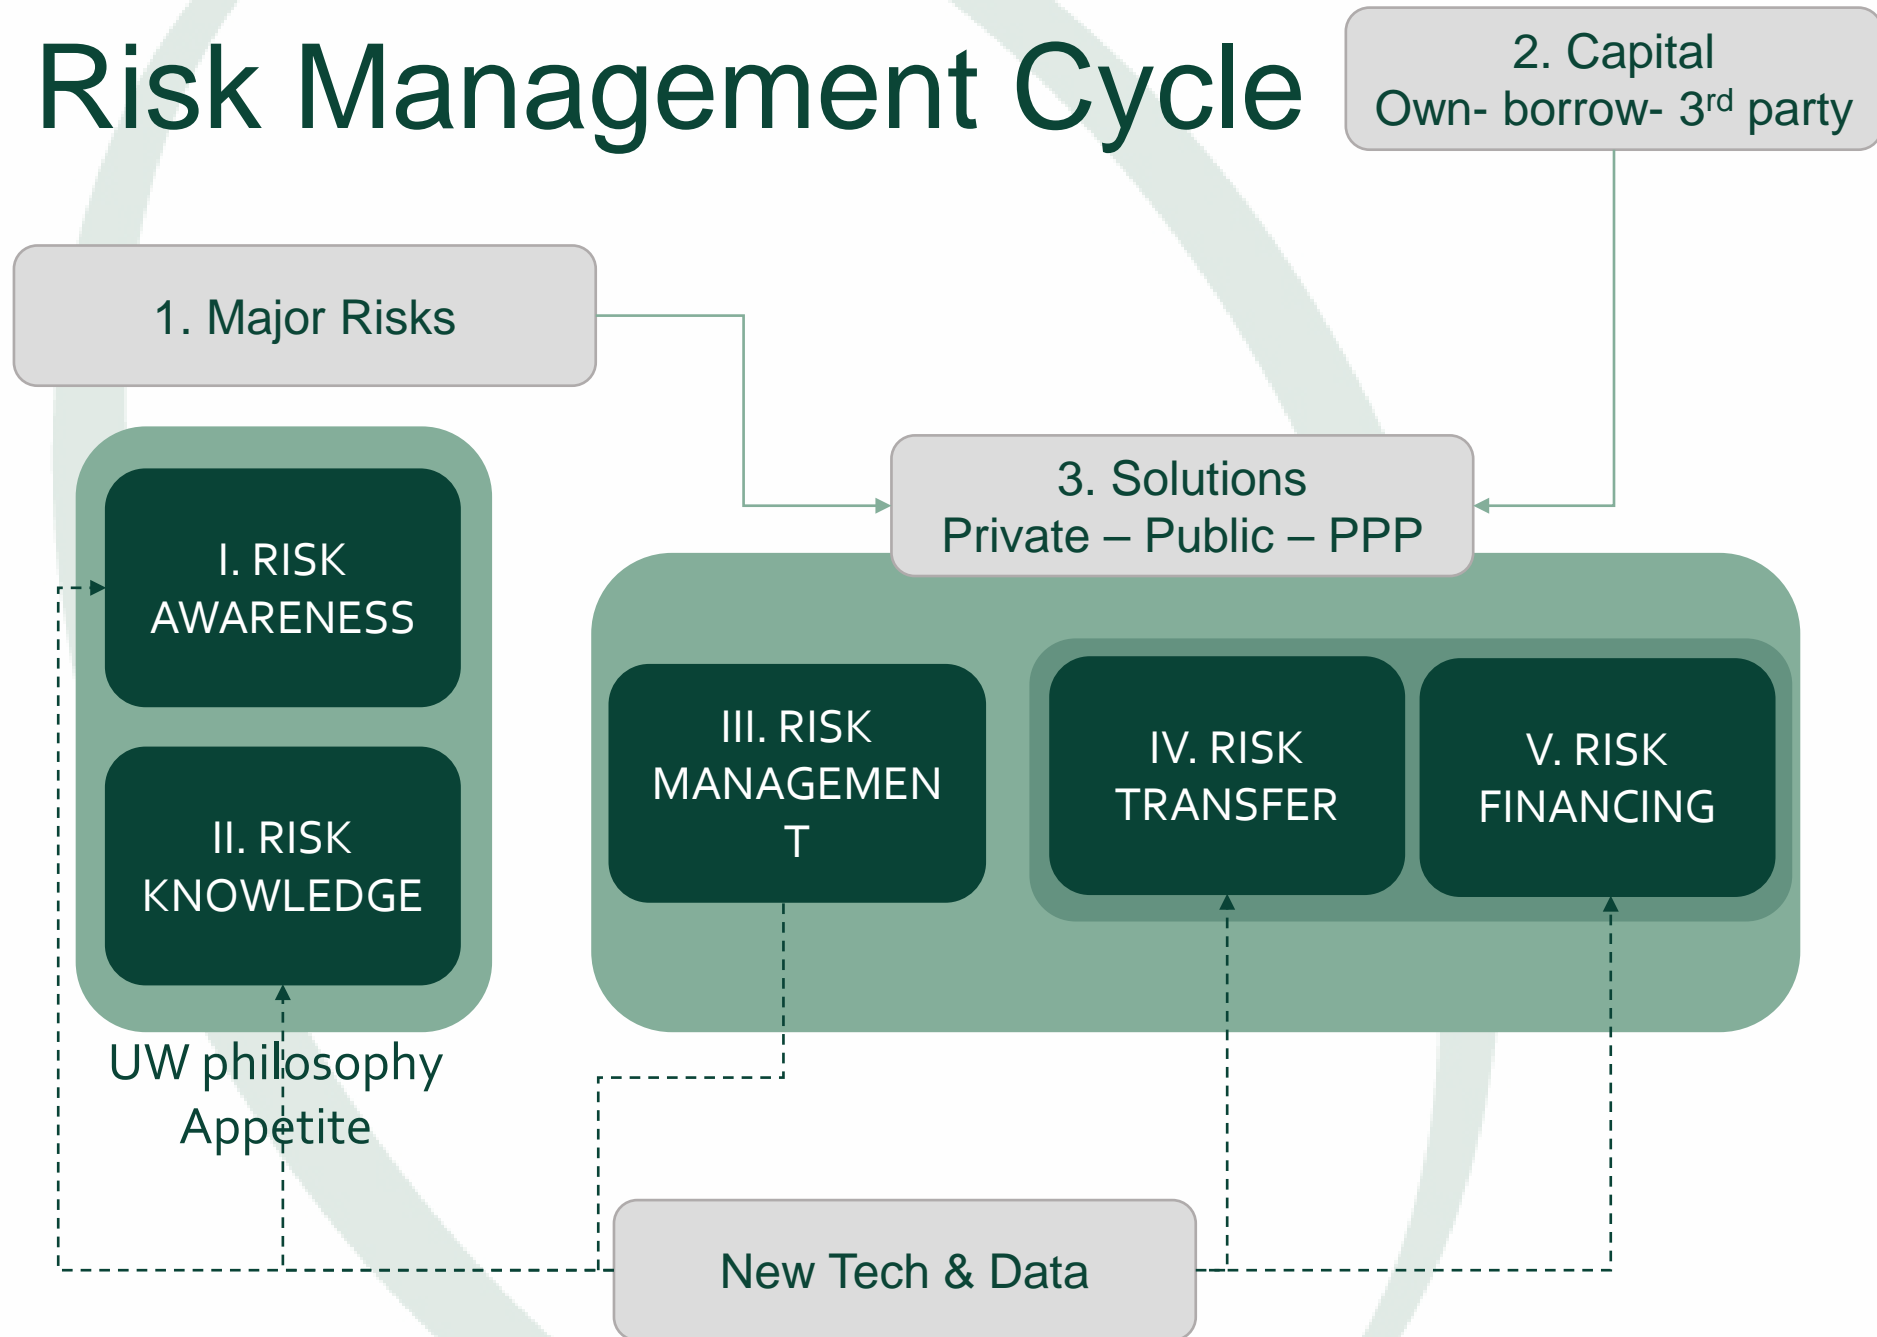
Risk Management Cycle

2. Capital
Own- borrow- 3$^{rd}$ party

1. Major Risks

3. Solutions
Private – Public – PPP

I. RISK AWARENESS

II. RISK KNOWLEDGE

III. RISK MANAGEMEN T

IV. RISK TRANSFER

V. RISK FINANCING

UW philosophy
Appetite

New Tech & Data